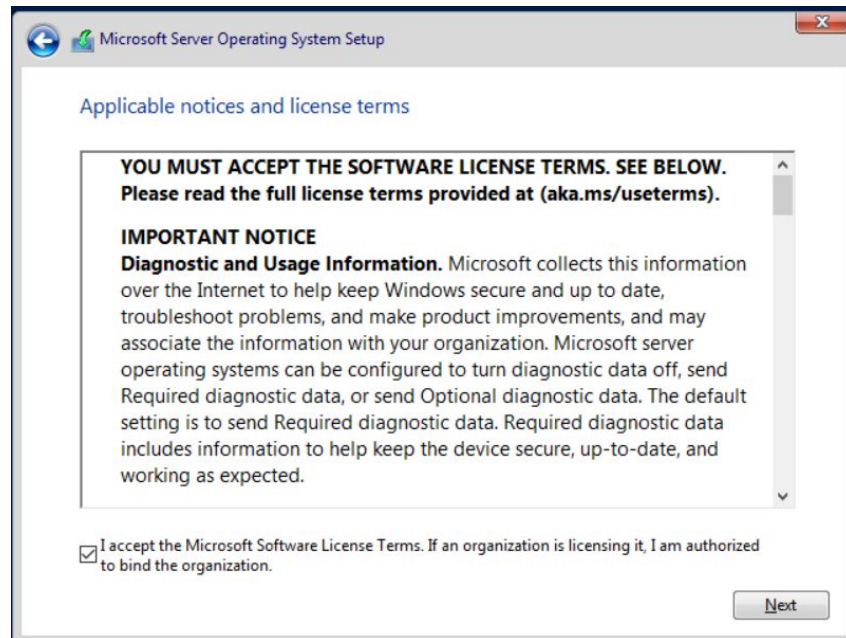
Microsoft Server Operating System Setup

Applicable notices and license terms

YOU MUST ACCEPT THE SOFTWARE LICENSE TERMS. SEE BELOW. Please read the full license terms provided at (aka.ms/useterms).

IMPORTANT NOTICE
Diagnostic and Usage Information. Microsoft collects this information over the Internet to help keep Windows secure and up to date, troubleshoot problems, and make product improvements, and may associate the information with your organization. Microsoft server operating systems can be configured to turn diagnostic data off, send Required diagnostic data, or send Optional diagnostic data. The default setting is to send Required diagnostic data. Required diagnostic data includes information to help keep the device secure, up-to-date, and working as expected.

I accept the Microsoft Software License Terms. If an organization is licensing it, I am authorized to bind the organization.

Next